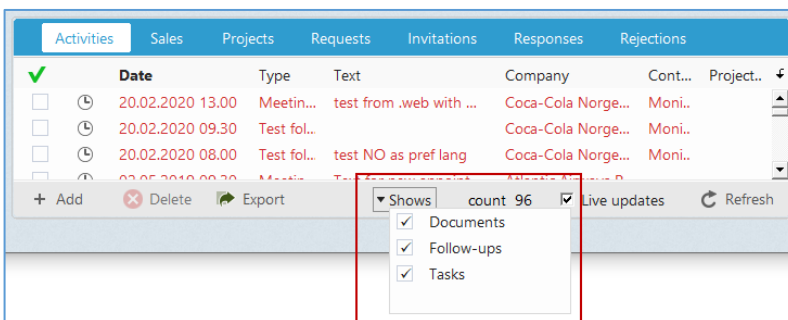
Activities Sales Projects Requests Invitations Responses Rejections

| ✔ | | Date | Type | Text | Company | Cont... | Project... |
|---|---|---|---|---|---|---|---|
| | | 20.02.2020 13.00 | Meetin... | test from .web with ... | Coca-Cola Norge... | Moni... | |
| | | 20.02.2020 09.30 | Test fol... | | Coca-Cola Norge... | Moni... | |
| | | 20.02.2020 08.00 | Test fol... | test NO as pref lang | Coca-Cola Norge... | Moni... | |
| | | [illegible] | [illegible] | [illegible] | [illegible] | | |

+ Add Delete Export Shows count 96 Live updates Refresh

Documents
Follow-ups
Tasks